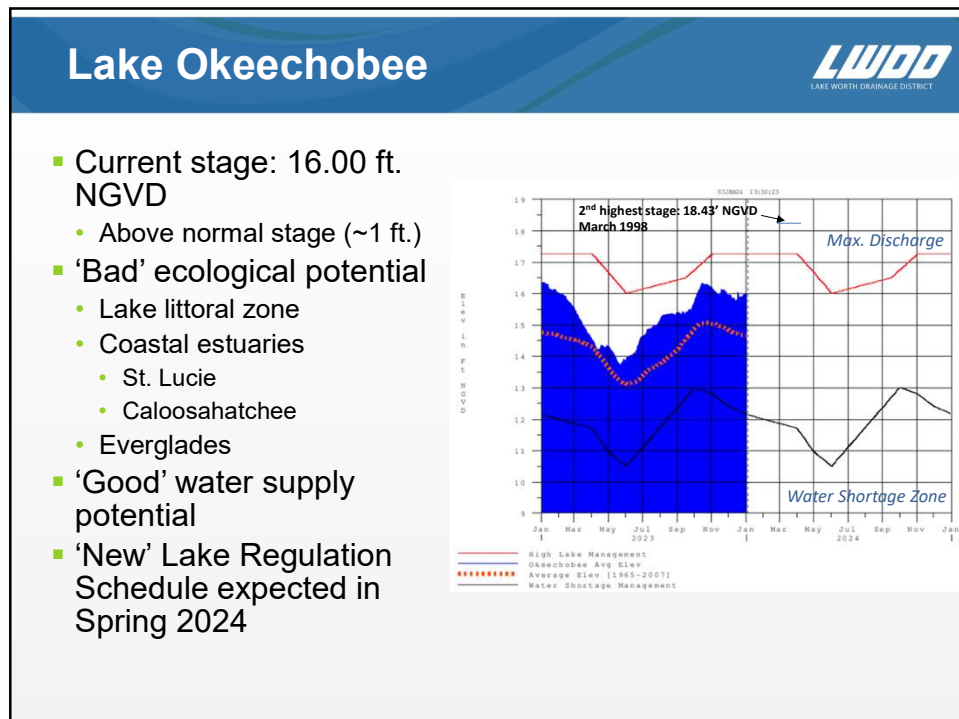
Lake Okeechobee

LWDD
LAKE WORTH DRAINAGE DISTRICT

- Current stage: 16.00 ft. NGVD
  - Above normal stage (~1 ft.)
- 'Bad' ecological potential
  - Lake littoral zone
  - Coastal estuaries
    - St. Lucie
    - Caloosahatchee
  - Everglades
- 'Good' water supply potential
- 'New' Lake Regulation Schedule expected in Spring 2024

03JAN24 13:30:23

2$^{nd}$ highest stage: 18.43' NGVD March 1998

Max. Discharge

Water Shortage Zone

Elev in Ft NGVD

19
18
17
16
15
14
13
12
11
10
9

Jan Mar May Jul Sep Nov Jan Mar May Jul Sep Nov Jan
2023 2024

High Lake Management
Okeechobee Avg Elev
Average Elev (1965-2007)
Water Shortage Management